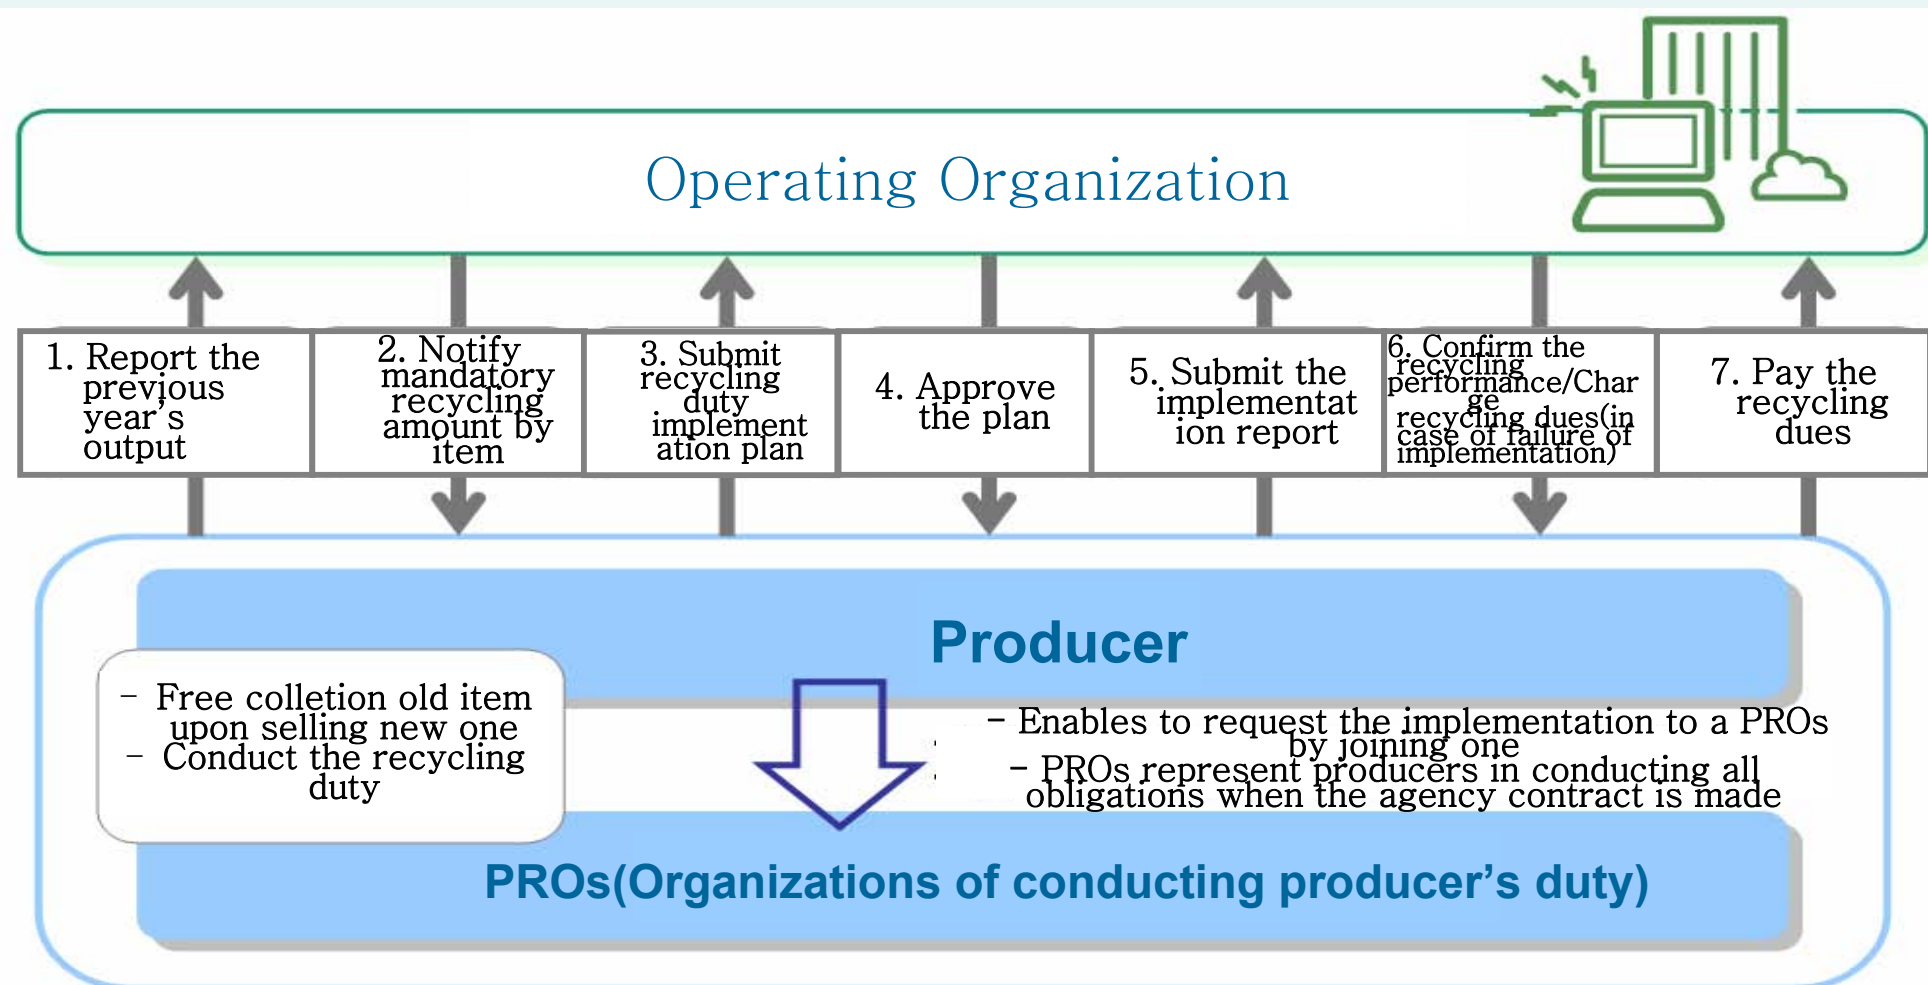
Operating Organization

1. Report the previous year's output

2. Notify mandatory recycling amount by item

3. Submit recycling duty implementation plan

4. Approve the plan

5. Submit the implementation report

6. Confirm the recycling performance/Charge recycling dues(in case of failure of implementation)

7. Pay the recycling dues

Producer

– Free colletion old item upon selling new one
– Conduct the recycling duty

– Enables to request the implementation to a PROs by joining one
– PROs represent producers in conducting all obligations when the agency contract is made

PROs(Organizations of conducting producer's duty)